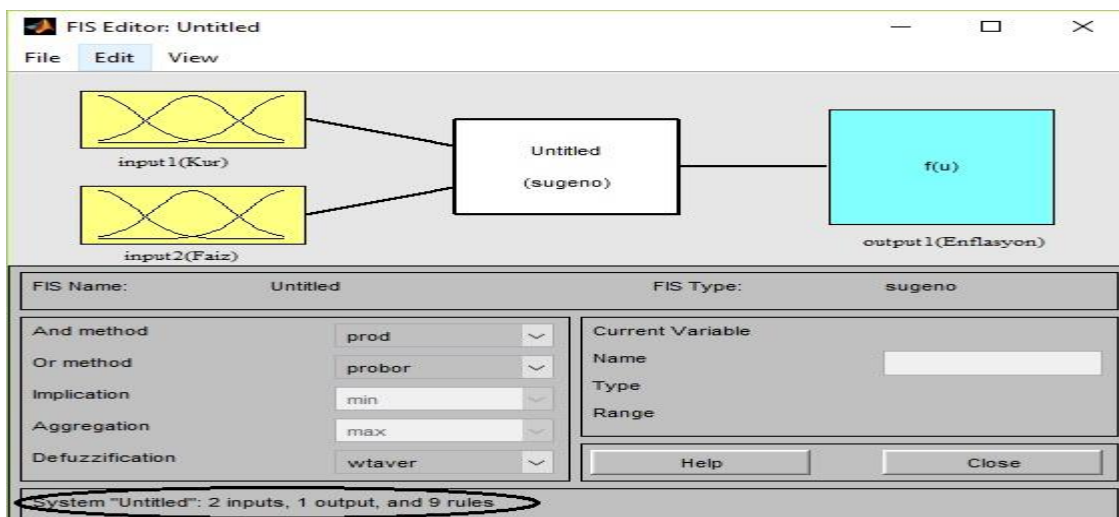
FIS Editor: Untitled

File Edit View

input1(Kur)

input2(Faiz)

Untitled

(sugeno)

f(u)

output1(Enflasyon)

FIS Name: Untitled

FIS Type: sugeno

And method prod

Or method probor

Implication min

Aggregation max

Defuzzification wtaver

Current Variable

Name

Type

Range

Help

Close

System "Untitled": 2 inputs, 1 output, and 9 rules